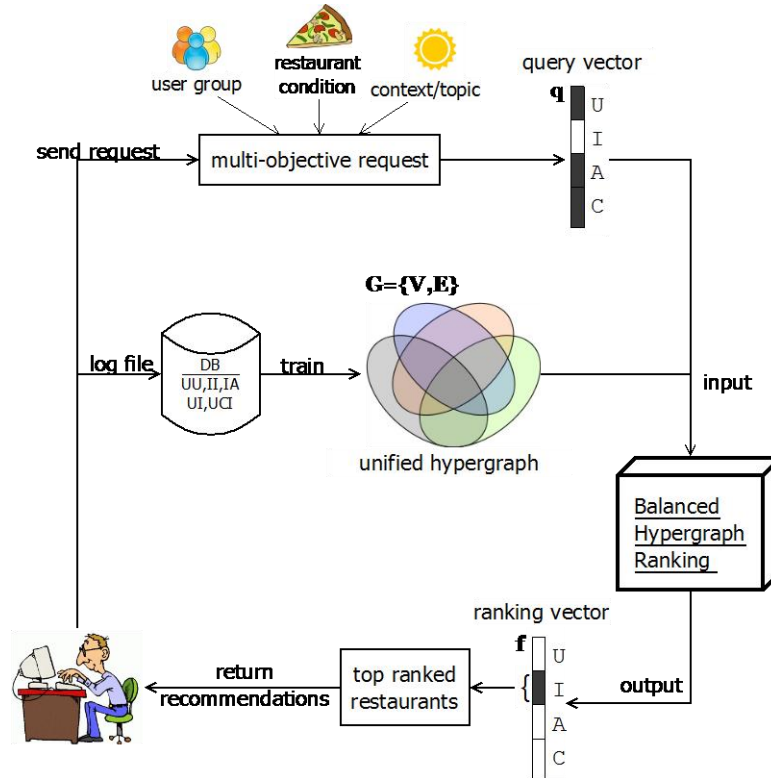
user group

restaurant condition

context/topic

query vector

q

U

I

A

C

send request

multi-objective request

G={V,E}

log file

DB

UU,II,IA
UI,UCI

train

input

unified hypergraph

Balanced Hypergraph Ranking

ranking vector

f

U

I

A

C

return recommendations

top ranked restaurants

output